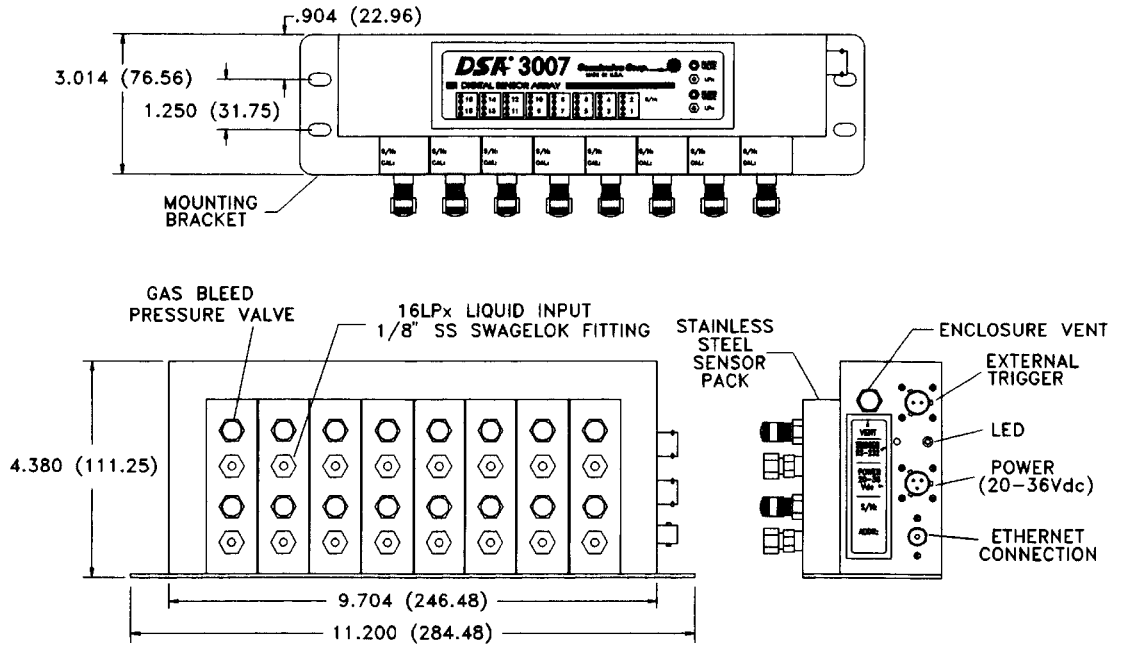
.904 (22.96)

3.014 (76.56)

1.250 (31.75)

DSA 3007

DIGITAL SENSOR ARRAY

16 15 | 14 13 | 12 11 | 10 9 | 8 7 | 6 5 | 4 3 | 2 1

S/N CAL:

S/N CAL:

S/N CAL:

S/N CAL:

S/N CAL:

S/N CAL:

S/N CAL:

S/N CAL:

MOUNTING BRACKET

GAS BLEED PRESSURE VALVE

16LPx LIQUID INPUT 1/8" SS SWAGELOK FITTING

STAINLESS STEEL SENSOR PACK

ENCLOSURE VENT

EXTERNAL TRIGGER

LED

POWER (20-36Vdc)

ETHERNET CONNECTION

VENT

POWER 20-36 Vdc

S/N

ADDR:

4.380 (111.25)

9.704 (246.48)

11.200 (284.48)